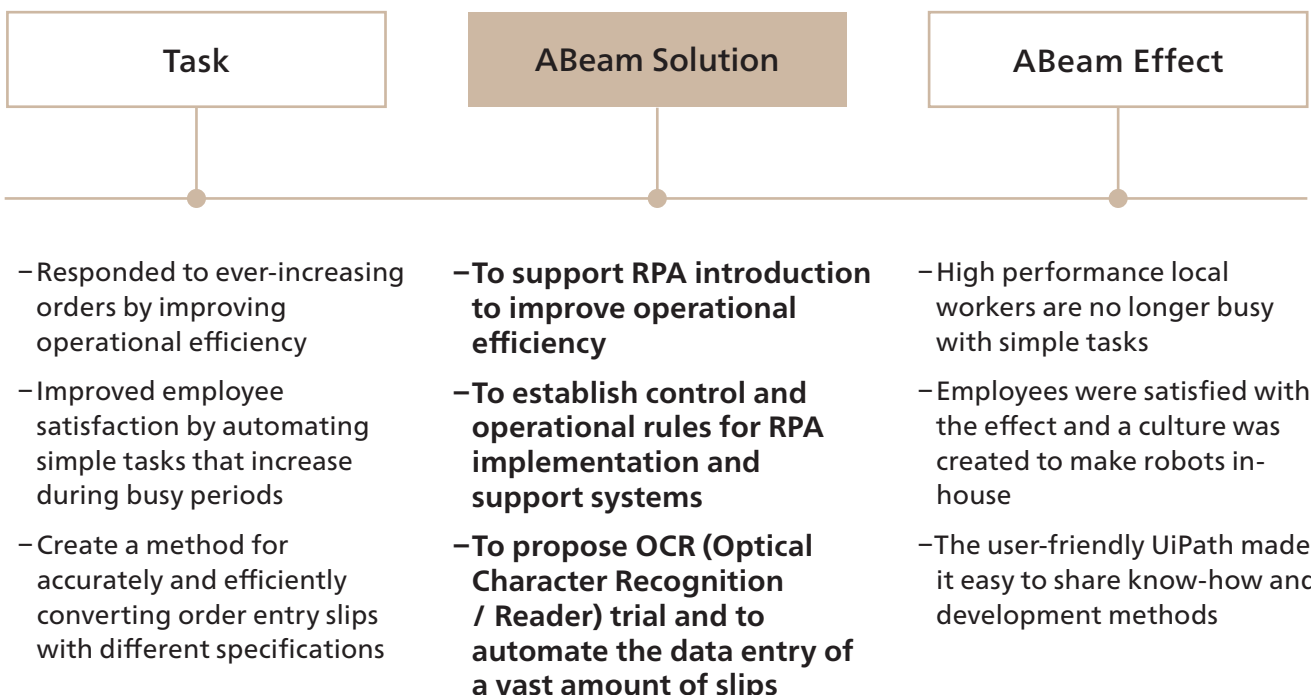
Task

ABeam Solution

ABeam Effect

– Responded to ever-increasing orders by improving operational efficiency

– Improved employee satisfaction by automating simple tasks that increase during busy periods

– Create a method for accurately and efficiently converting order entry slips with different specifications

– To support RPA introduction to improve operational efficiency

– To establish control and operational rules for RPA implementation and support systems

– To propose OCR (Optical Character Recognition / Reader) trial and to automate the data entry of a vast amount of slips

– High performance local workers are no longer busy with simple tasks

– Employees were satisfied with the effect and a culture was created to make robots in-house

– The user-friendly UiPath made it easy to share know-how and development methods